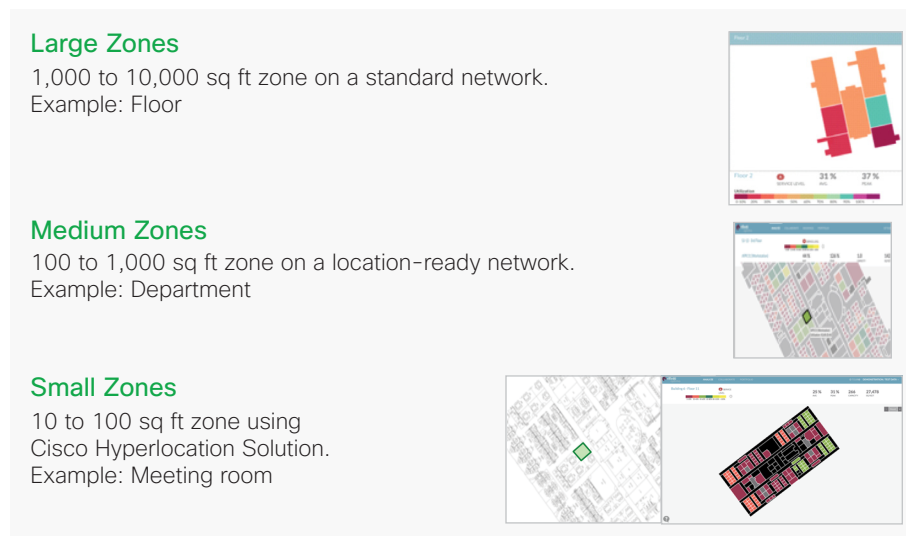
Large Zones
1,000 to 10,000 sq ft zone on a standard network.
Example: Floor

Floor 2
Floor 2 SERVICE LEVEL 31 % AVG 37 % PEAK
Utilization

Medium Zones
100 to 1,000 sq ft zone on a location-ready network.
Example: Department

Small Zones
10 to 100 sq ft zone using Cisco Hyperlocation Solution.
Example: Meeting room